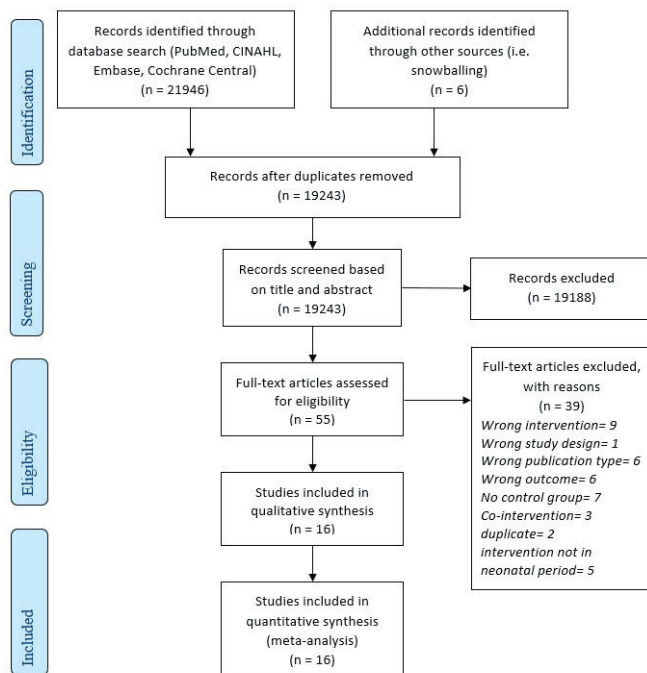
Identification

Records identified through database search (PubMed, CINAHL, Embase, Cochrane Central) (n = 21946)

Additional records identified through other sources (i.e. snowballing) (n = 6)

Records after duplicates removed (n = 19243)

Screening

Records screened based on title and abstract (n = 19243)

Records excluded (n = 19188)

Eligibility

Full-text articles assessed for eligibility (n = 55)

Full-text articles excluded, with reasons (n = 39)
*Wrong intervention= 9*
*Wrong study design= 1*
*Wrong publication type= 6*
*Wrong outcome= 6*
*No control group= 7*
*Co-intervention= 3*
*duplicate= 2*
*intervention not in neonatal period= 5*

Studies included in qualitative synthesis (n = 16)

Included

Studies included in quantitative synthesis (meta-analysis) (n = 16)